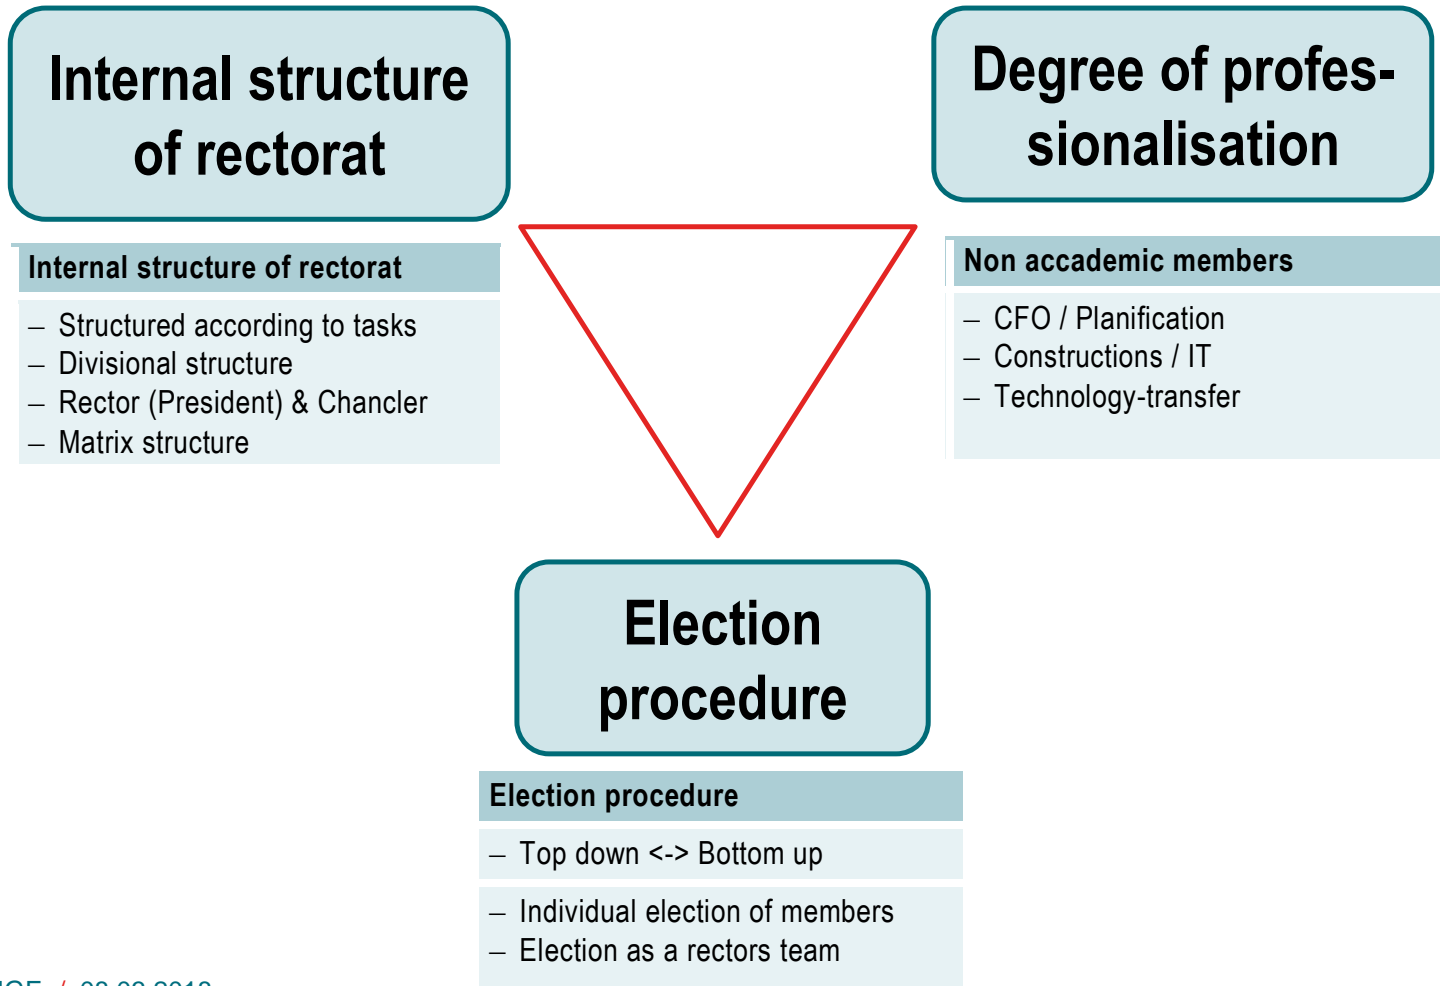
Internal structure of rectorat

Degree of professionalisation

Internal structure of rectorat

– Structured according to tasks
– Divisional structure
– Rector (President) & Chancler
– Matrix structure

Non accademic members

– CFO / Planification
– Constructions / IT
– Technology-transfer

Election procedure

Election procedure

– Top down <-> Bottom up

– Individual election of members
– Election as a rectors team

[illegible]